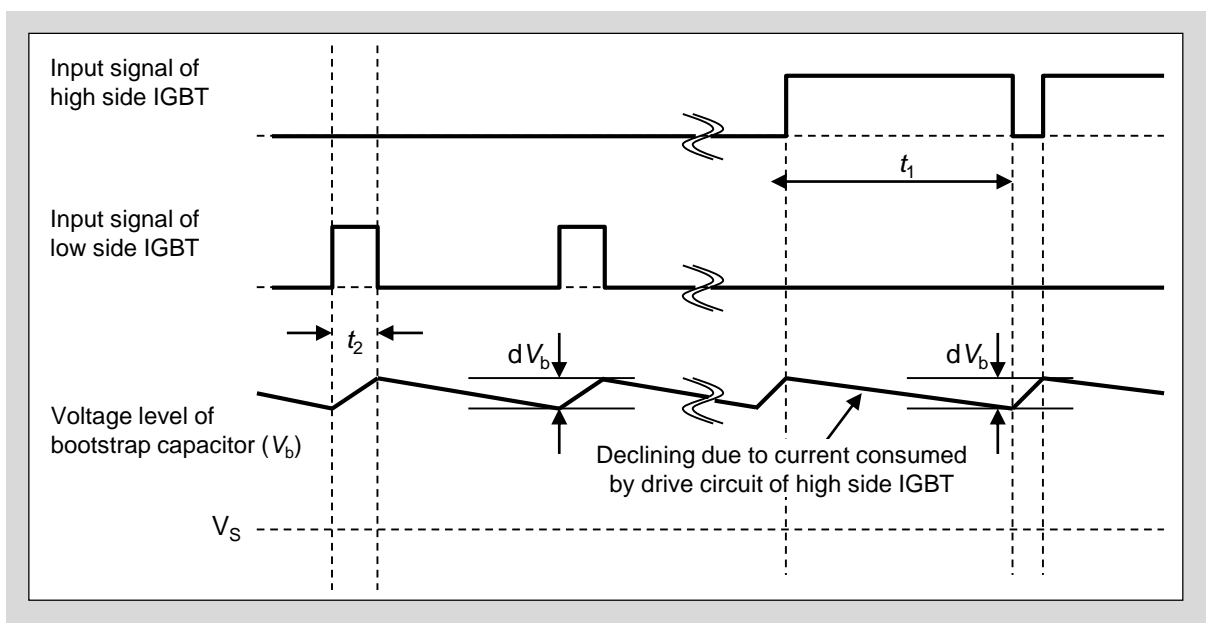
Input signal of high side IGBT

$t_1$

Input signal of low side IGBT

$t_2$

$dV_b$

$dV_b$

Voltage level of bootstrap capacitor ($V_b$)

Declining due to current consumed by drive circuit of high side IGBT

$V_S$